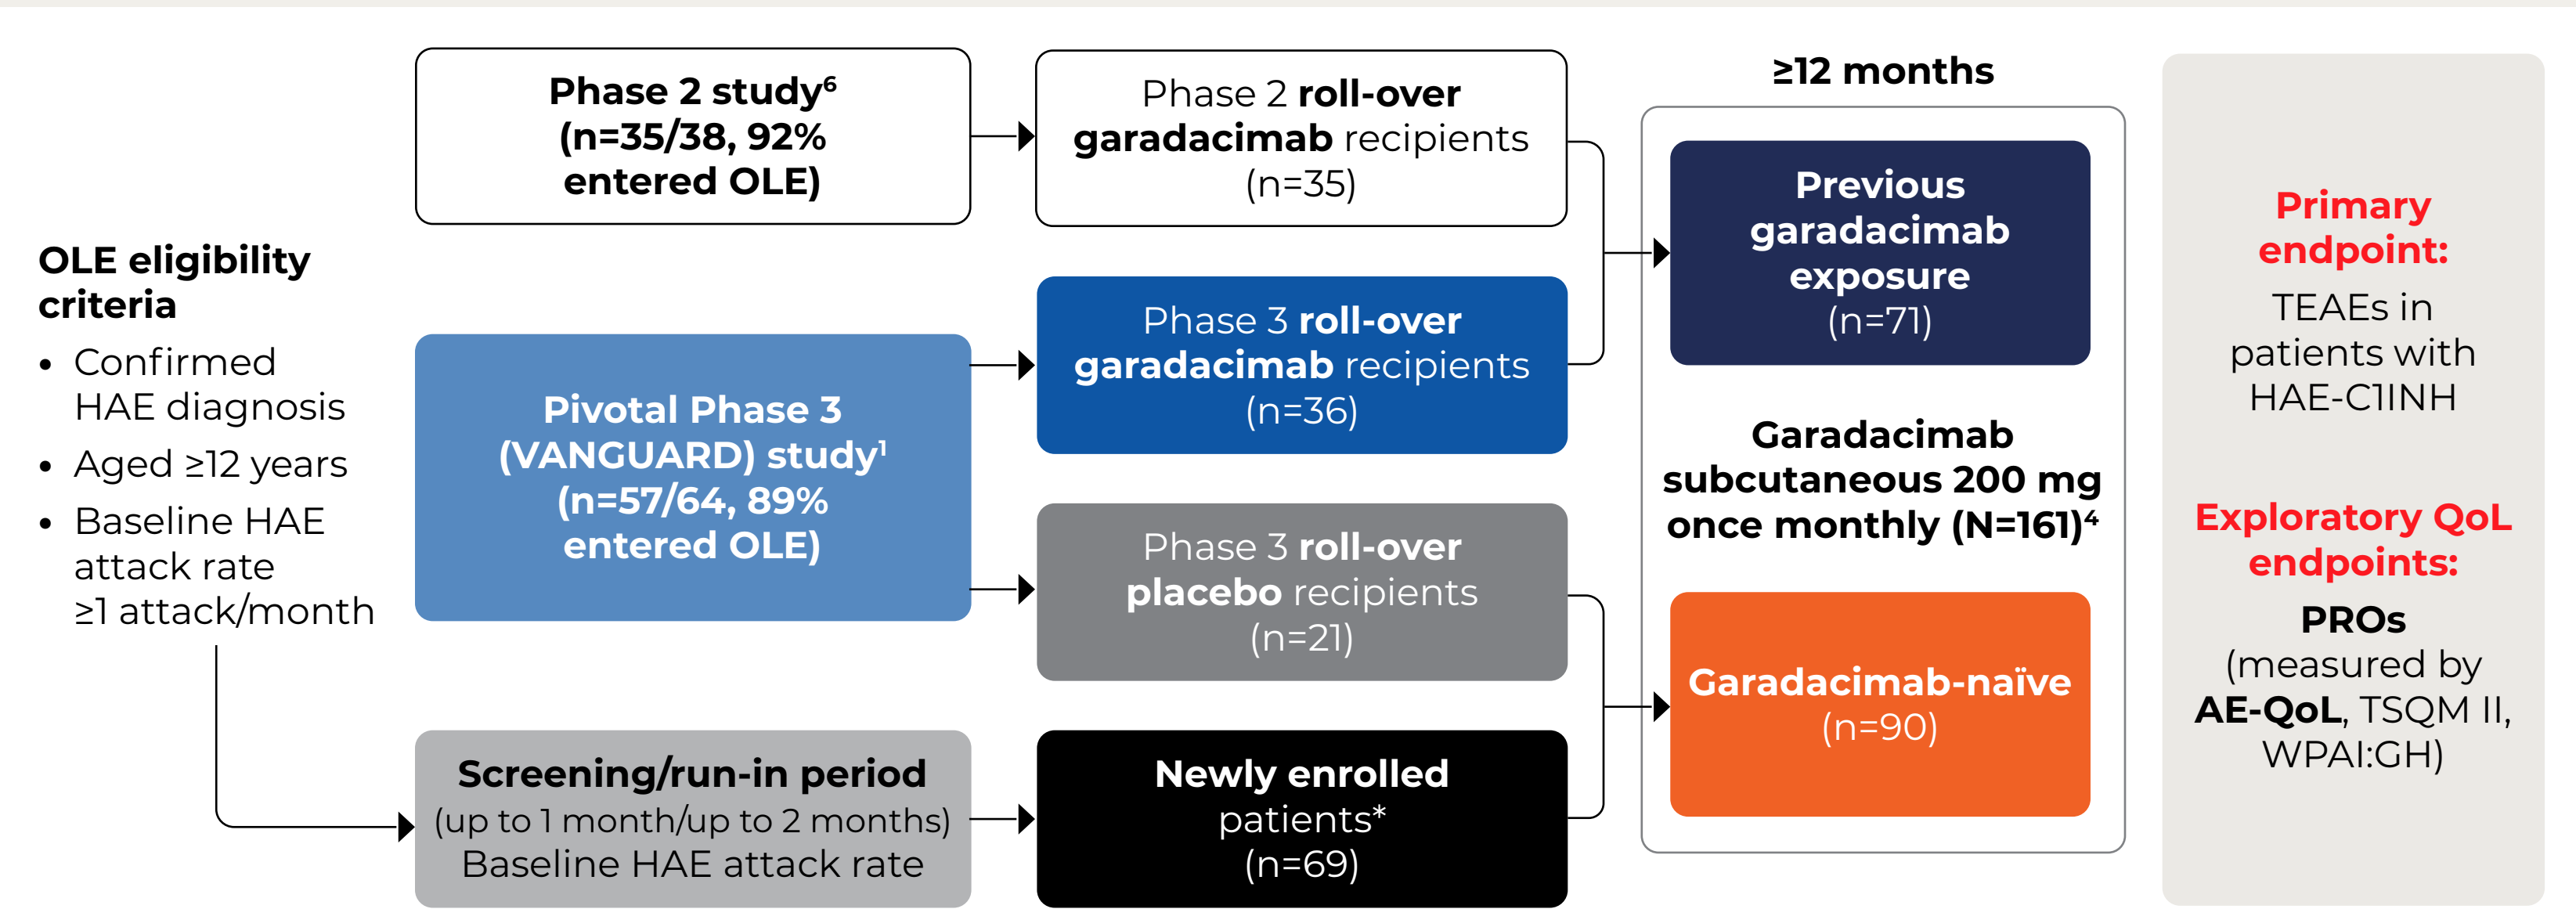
OLE eligibility criteria

- Confirmed HAE diagnosis
- Aged ≥12 years
- Baseline HAE attack rate ≥1 attack/month

Phase 2 study$^6$ (n=35/38, 92% entered OLE)

Pivotal Phase 3 (VANGUARD) study$^1$ (n=57/64, 89% entered OLE)

Screening/run-in period (up to 1 month/up to 2 months) Baseline HAE attack rate

Phase 2 roll-over garadacimab recipients (n=35)

Phase 3 roll-over garadacimab recipients (n=36)

Phase 3 roll-over placebo recipients (n=21)

Newly enrolled patients* (n=69)

≥12 months

Previous garadacimab exposure (n=71)

Garadacimab subcutaneous 200 mg once monthly (N=161)$^4$

Garadacimab-naïve (n=90)

Primary endpoint:
TEAEs in patients with HAE-C1INH

Exploratory QoL endpoints:
PROs (measured by AE-QoL, TSQM II, WPAI:GH)